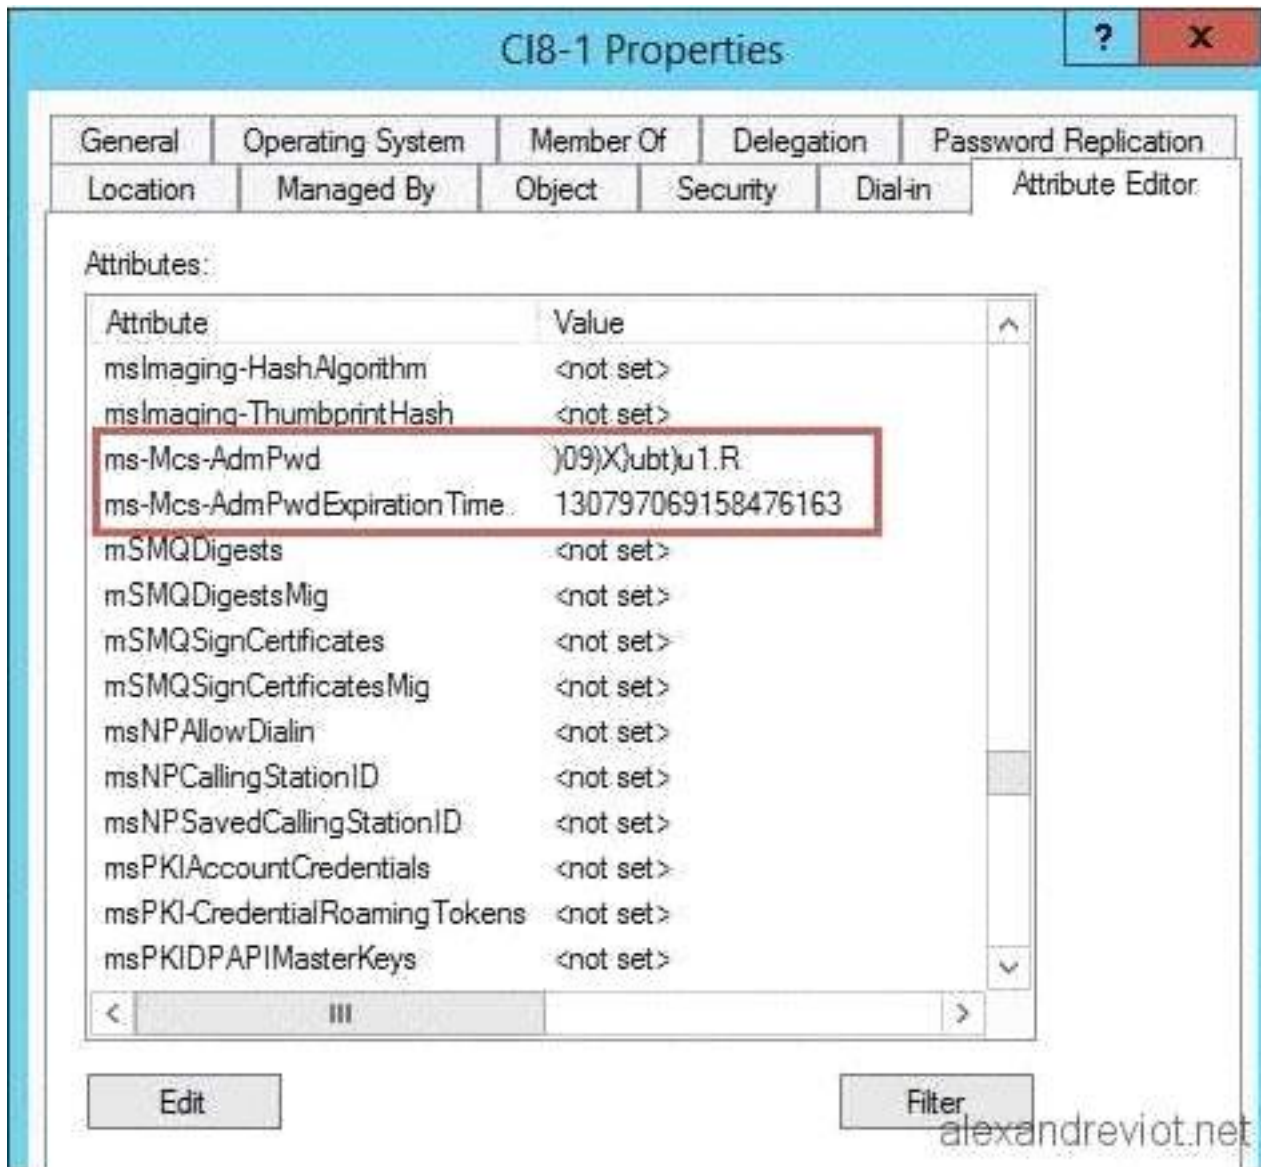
CI8-1 Properties

?

X

General | Operating System | Member Of | Delegation | Password Replication

Location | Managed By | Object | Security | Dial-in | Attribute Editor

Attributes:

| Attribute | Value |
|---|---|
| msImaging-HashAlgorithm | <not set> |
| msImaging-ThumbprintHash | <not set> |
| ms-Mcs-AdmPwd | )09)X}ubt)u1.R |
| ms-Mcs-AdmPwdExpirationTime | 130797069158476163 |
| mSMQDigests | <not set> |
| mSMQDigestsMig | <not set> |
| mSMQSignCertificates | <not set> |
| mSMQSignCertificatesMig | <not set> |
| msNPAllowDialin | <not set> |
| msNPCallingStationID | <not set> |
| msNPSavedCallingStationID | <not set> |
| msPKIAccountCredentials | <not set> |
| msPKI-CredentialRoamingTokens | <not set> |
| msPKIDPAPIMasterKeys | <not set> |

III

Edit

Filter

alexandreviot.net